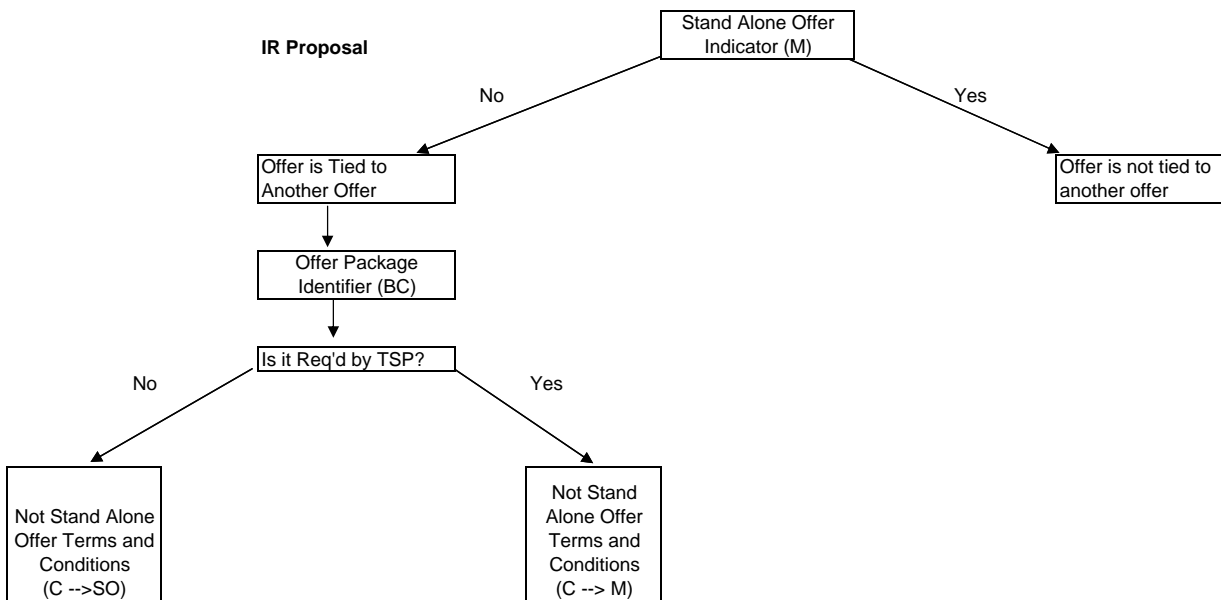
IR Proposal

Stand Alone Offer Indicator (M)

No

Yes

Offer is Tied to Another Offer

Offer is not tied to another offer

Offer Package Identifier (BC)

Is it Req'd by TSP?

No

Yes

Not Stand Alone Offer Terms and Conditions (C -->SO)

Not Stand Alone Offer Terms and Conditions (C --> M)